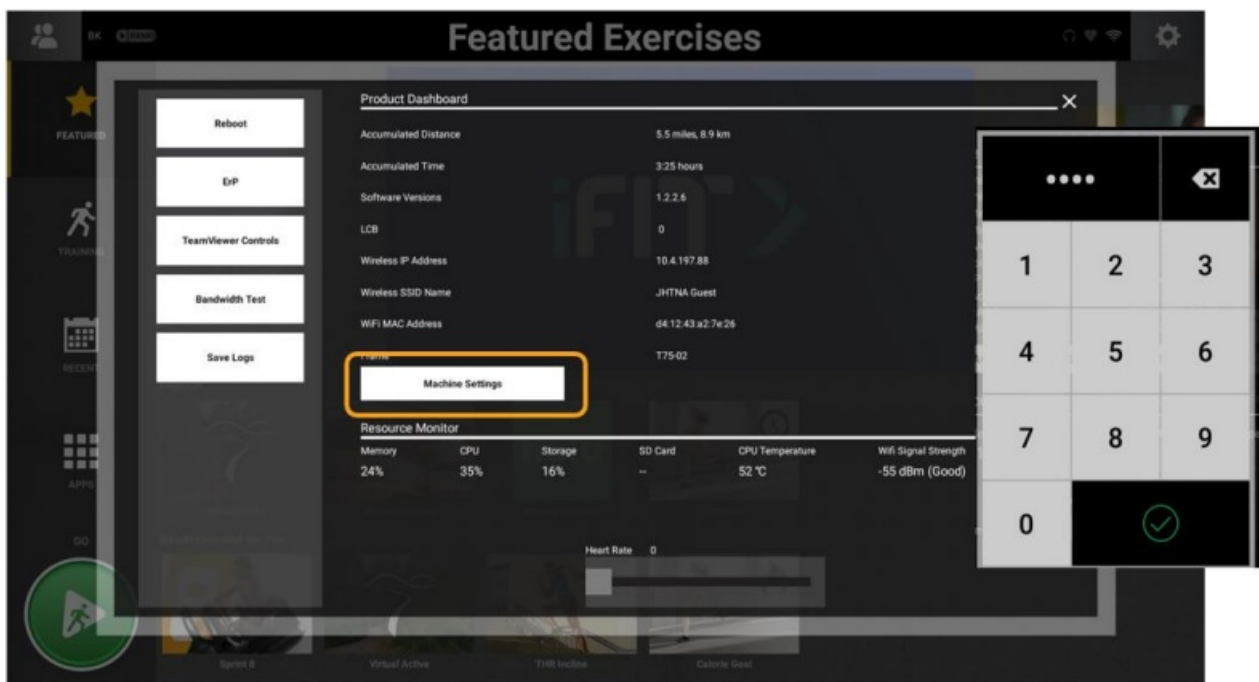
8K DEMO

Featured Exercises

FEATURED

TRAINING

RECENT

APPS

GO

Reboot

ErP

TeamViewer Controls

Bandwidth Test

Save Logs

Product Dashboard

×

| | |
|---|---|
| Accumulated Distance | 5.5 miles, 8.9 km |
| Accumulated Time | 3:25 hours |
| Software Versions | 1.2.2.6 |
| LCB | 0 |
| Wireless IP Address | 10.4.197.88 |
| Wireless SSID Name | JHTNA Guest |
| WiFi MAC Address | d4:12:43:a2:7e:26 |
| Frame | T75-02 |

Machine Settings

Resource Monitor

| Memory | CPU | Storage | SD Card | CPU Temperature | Wifi Signal Strength |
|---|---|---|---|---|---|
| 24% | 35% | 16% | -- | 52 ℃ | -55 dBm (Good) |

Heart Rate 0

Sprint 8

Virtual Active

THR Incline

Calorie Goal

••••

1 2 3
4 5 6
7 8 9
0